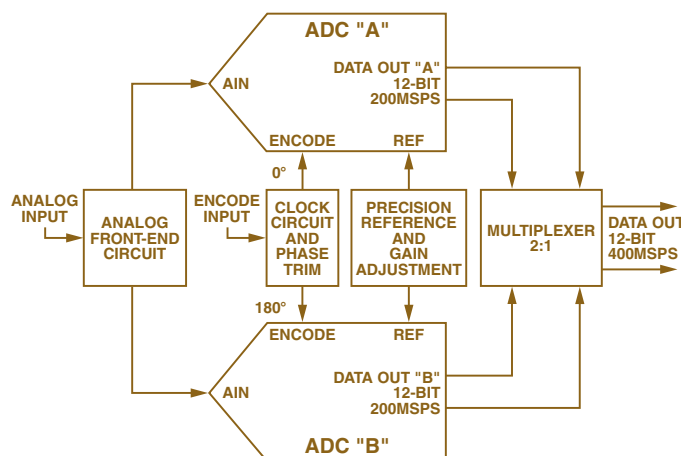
ADC "A"

AIN

DATA OUT "A"
12-BIT
200MSPS

ENCODE

REF

0°

ANALOG INPUT

ANALOG FRONT-END CIRCUIT

ENCODE INPUT

CLOCK CIRCUIT AND PHASE TRIM

PRECISION REFERENCE AND GAIN ADJUSTMENT

MULTIPLEXER 2:1

DATA OUT
12-BIT
400MSPS

180°

ENCODE

REF

AIN

DATA OUT "B"
12-BIT
200MSPS

ADC "B"